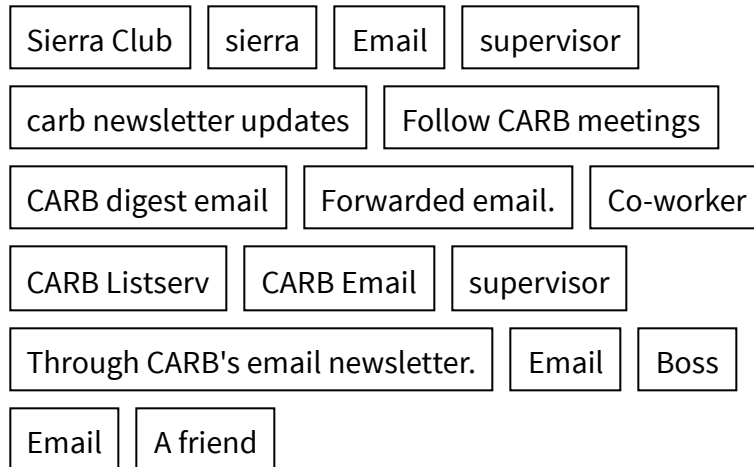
Sierra Club | sierra | Email | supervisor

carb newsletter updates | Follow CARB meetings

CARB digest email | Forwarded email. | Co-worker

CARB Listserv | CARB Email | supervisor

Through CARB's email newsletter. | Email | Boss

Email | A friend